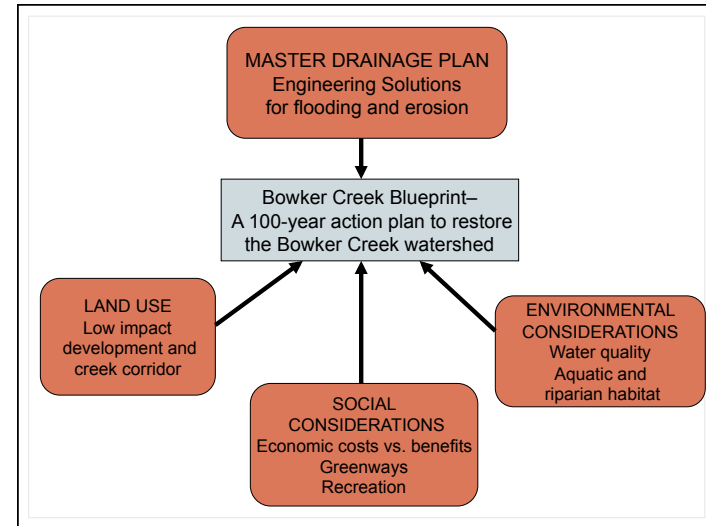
MASTER DRAINAGE PLAN
Engineering Solutions
for flooding and erosion

Bowker Creek Blueprint–
A 100-year action plan to restore
the Bowker Creek watershed

LAND USE
Low impact
development and
creek corridor

SOCIAL
CONSIDERATIONS
Economic costs vs. benefits
Greenways
Recreation

ENVIRONMENTAL
CONSIDERATIONS
Water quality
Aquatic and
riparian habitat